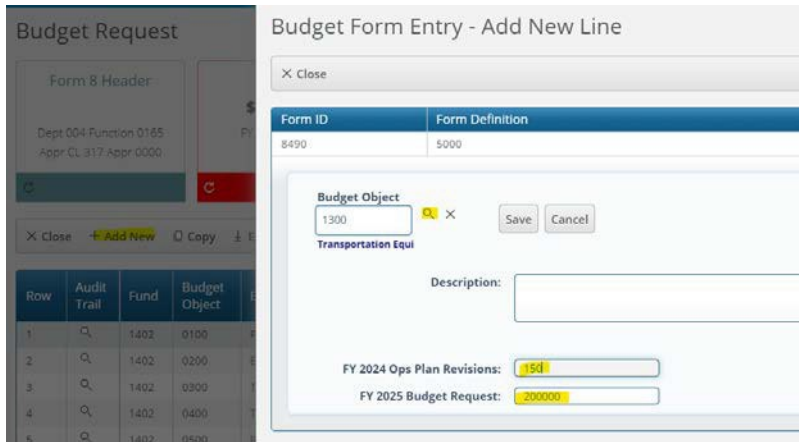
Budget Request

Form 8 Header

Dept 004 Function 0165
Appr CL 317 Appr 0000

× Close + Add New Copy

| Row | Audit Trail | Fund | Budget Object |
|---|---|---|---|
| 1 | | 1402 | 0100 |
| 2 | | 1402 | 0200 |
| 3 | | 1402 | 0300 |
| 4 | | 1402 | 0400 |
| 5 | | 1402 | 0500 |

Budget Form Entry - Add New Line

× Close

| Form ID | Form Definition |
|---|---|
| 8490 | 5000 |

Budget Object
1300
Transportation Equi

Save Cancel

Description:

FY 2024 Ops Plan Revisions: 150

FY 2025 Budget Request: 200000